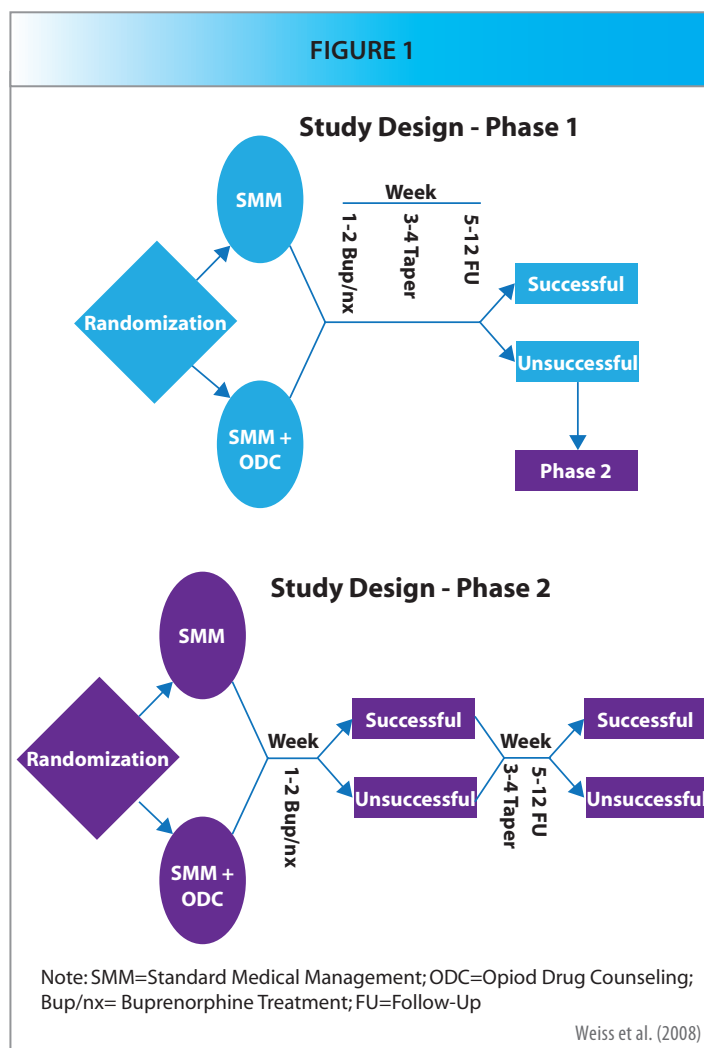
FIGURE 1

Study Design - Phase 1

SMM

Randomization

SMM + ODC

Week

1-2 Bup/nx

3-4 Taper

5-12 FU

Successful

Unsuccessful

Phase 2

Study Design - Phase 2

SMM

Randomization

SMM + ODC

Week

1-2 Bup/nx

Successful

Unsuccessful

Week

3-4 Taper

5-12 FU

Successful

Unsuccessful

Note: SMM=Standard Medical Management; ODC=Opiod Drug Counseling; Bup/nx= Buprenorphine Treatment; FU=Follow-Up

Weiss et al. (2008)